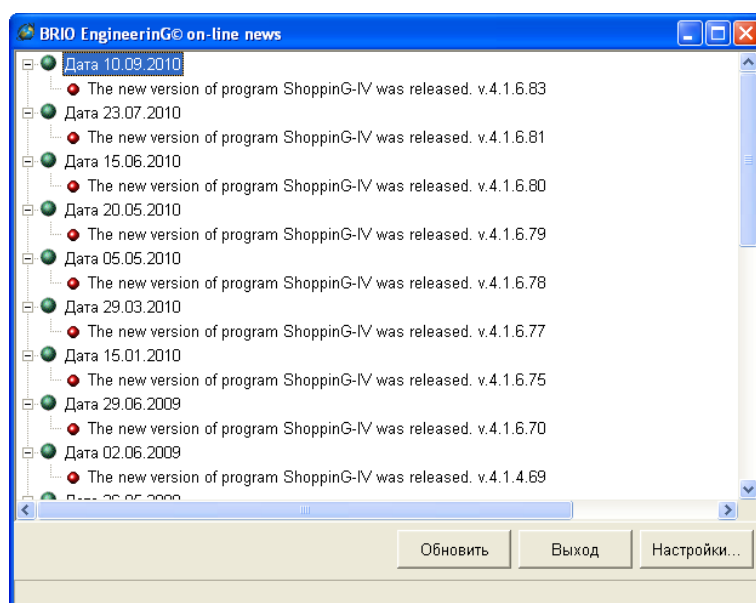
BRIO EngineerinG© on-line news

Дата 10.09.2010
The new version of program ShoppinG-IV was released. v.4.1.6.83
Дата 23.07.2010
The new version of program ShoppinG-IV was released. v.4.1.6.81
Дата 15.06.2010
The new version of program ShoppinG-IV was released. v.4.1.6.80
Дата 20.05.2010
The new version of program ShoppinG-IV was released. v.4.1.6.79
Дата 05.05.2010
The new version of program ShoppinG-IV was released. v.4.1.6.78
Дата 29.03.2010
The new version of program ShoppinG-IV was released. v.4.1.6.77
Дата 15.01.2010
The new version of program ShoppinG-IV was released. v.4.1.6.75
Дата 29.06.2009
The new version of program ShoppinG-IV was released. v.4.1.6.70
Дата 02.06.2009
The new version of program ShoppinG-IV was released. v.4.1.4.69
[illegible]

Обновить
Выход
Настройки...